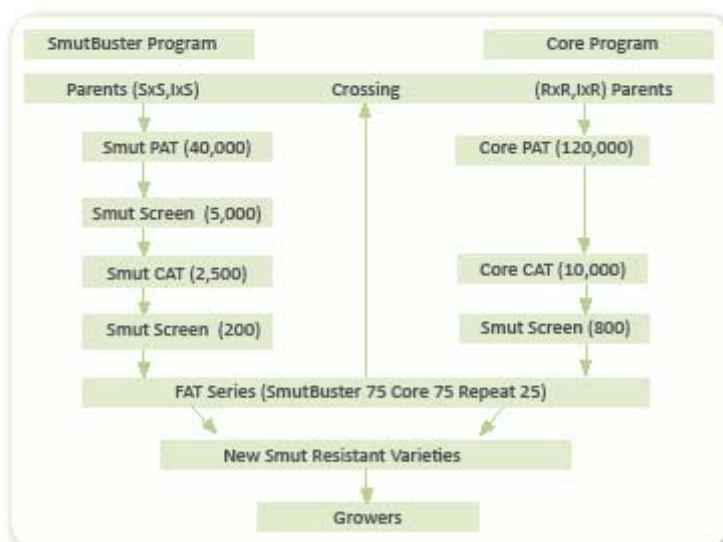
SmutBuster Program

Core Program

Parents (SxS,IxS)

Crossing

(RxR,IxR) Parents

Smut PAT (40,000)

Smut Screen (5,000)

Smut CAT (2,500)

Smut Screen (200)

Core PAT (120,000)

Core CAT (10,000)

Smut Screen (800)

FAT Series (SmutBuster 75 Core 75 Repeat 25)

New Smut Resistant Varieties

Growers